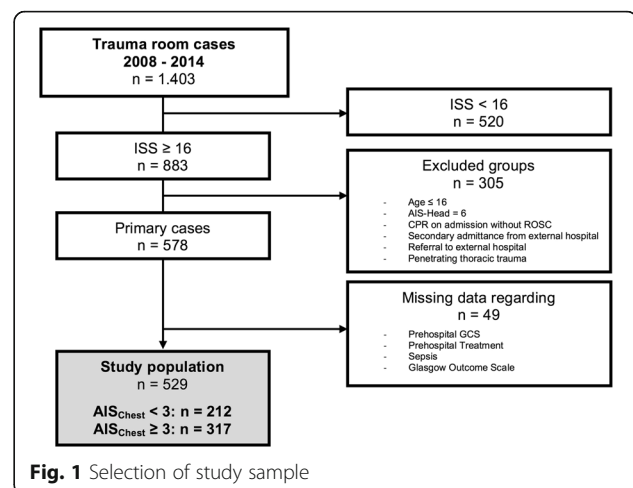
Trauma room cases
2008 - 2014
n = 1.403

ISS < 16
n = 520

ISS ≥ 16
n = 883

Excluded groups
n = 305

- Age ≤ 16
- AIS-Head = 6
- CPR on admission without ROSC
- Secondary admittance from external hospital
- Referral to external hospital
- Penetrating thoracic trauma

Primary cases
n = 578

Missing data regarding
n = 49

- Prehospital GCS
- Prehospital Treatment
- Sepsis
- Glasgow Outcome Scale

Study population
n = 529

$AIS_{Chest}$ < 3: n = 212
$AIS_{Chest}$ ≥ 3: n = 317

Fig. 1 Selection of study sample